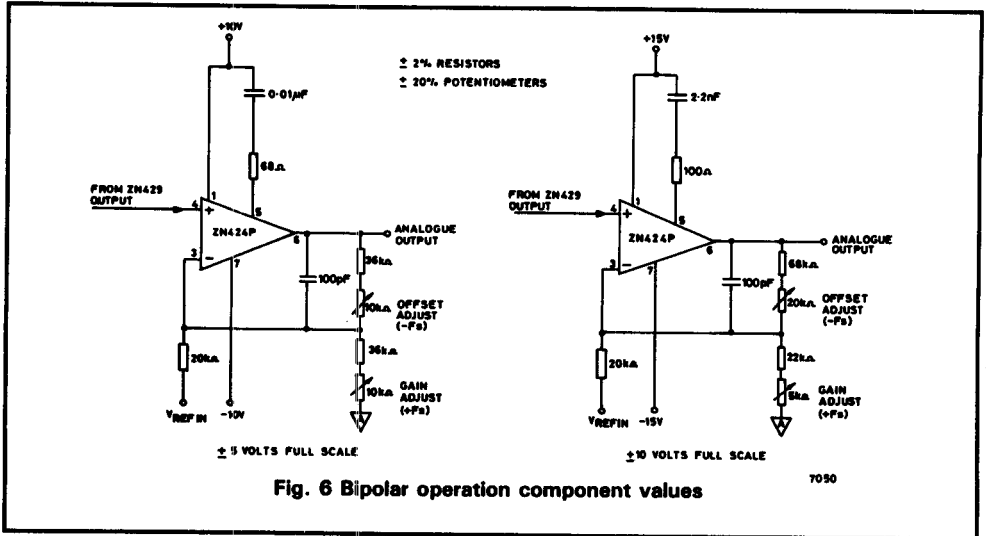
+10V

$\pm$ 2% RESISTORS
$\pm$ 20% POTENTIOMETERS

0·01µF

68Ω

FROM ZN429 OUTPUT

4 + 1 5

ZN424P

3 − 7 6

ANALOGUE OUTPUT

100pF

36kΩ

10kΩ OFFSET ADJUST (−Fs)

36kΩ

20kΩ

10kΩ GAIN ADJUST (+Fs)

$V_{REF IN}$ −10V

$\pm$ 5 VOLTS FULL SCALE

+15V

2·2nF

100Ω

FROM ZN429 OUTPUT

4 + 1 5

ZN424P

3 − 7 6

ANALOGUE OUTPUT

100pF

68kΩ

20kΩ OFFSET ADJUST (−Fs)

22kΩ

20kΩ

5kΩ GAIN ADJUST (+Fs)

$V_{REFIN}$ −15V

$\pm$10 VOLTS FULL SCALE

7050

Fig. 6 Bipolar operation component values